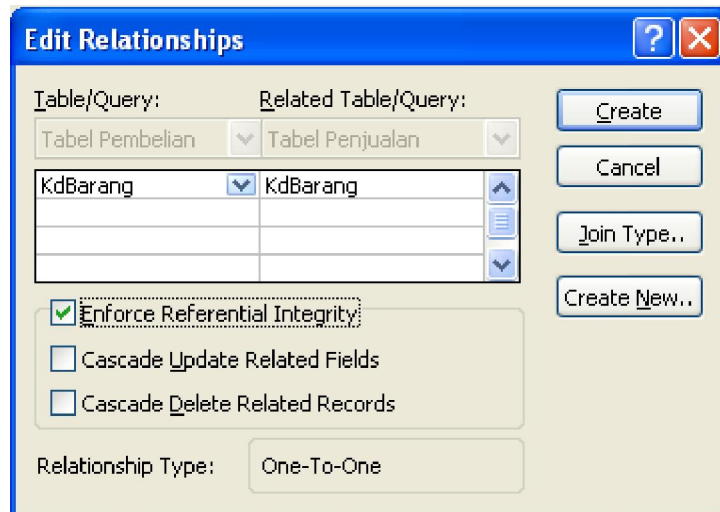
Edit Relationships

?

Table/Query:

Related Table/Query:

Tabel Pembelian

Tabel Penjualan

| KdBarang | KdBarang |
|---|---|
| | |
| | |
| | |

Create

Cancel

Join Type..

Create New..

Enforce Referential Integrity

Cascade Update Related Fields

Cascade Delete Related Records

Relationship Type:

One-To-One